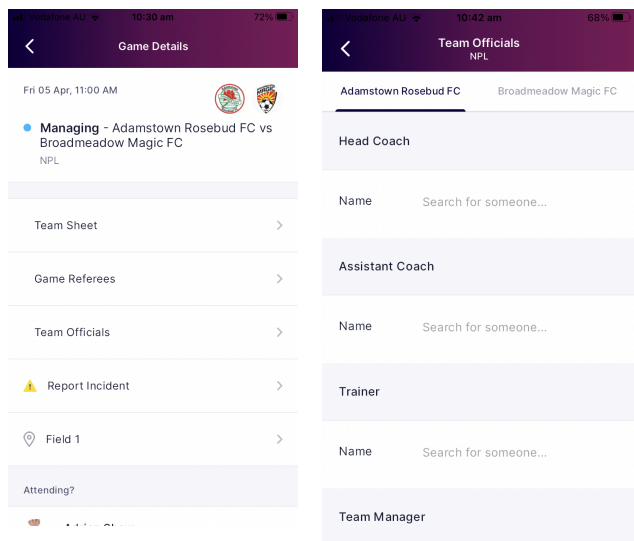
Vodafone AU 10:30 am 72%

Game Details

Fri 05 Apr, 11:00 AM

Managing - Adamstown Rosebud FC vs Broadmeadow Magic FC
NPL

Team Sheet

Game Referees

Team Officials

Report Incident

Field 1

Attending?

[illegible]

Vodafone AU 10:42 am 68%

Team Officials
NPL

Adamstown Rosebud FC

Broadmeadow Magic FC

Head Coach

Name Search for someone...

Assistant Coach

Name Search for someone...

Trainer

Name Search for someone...

Team Manager